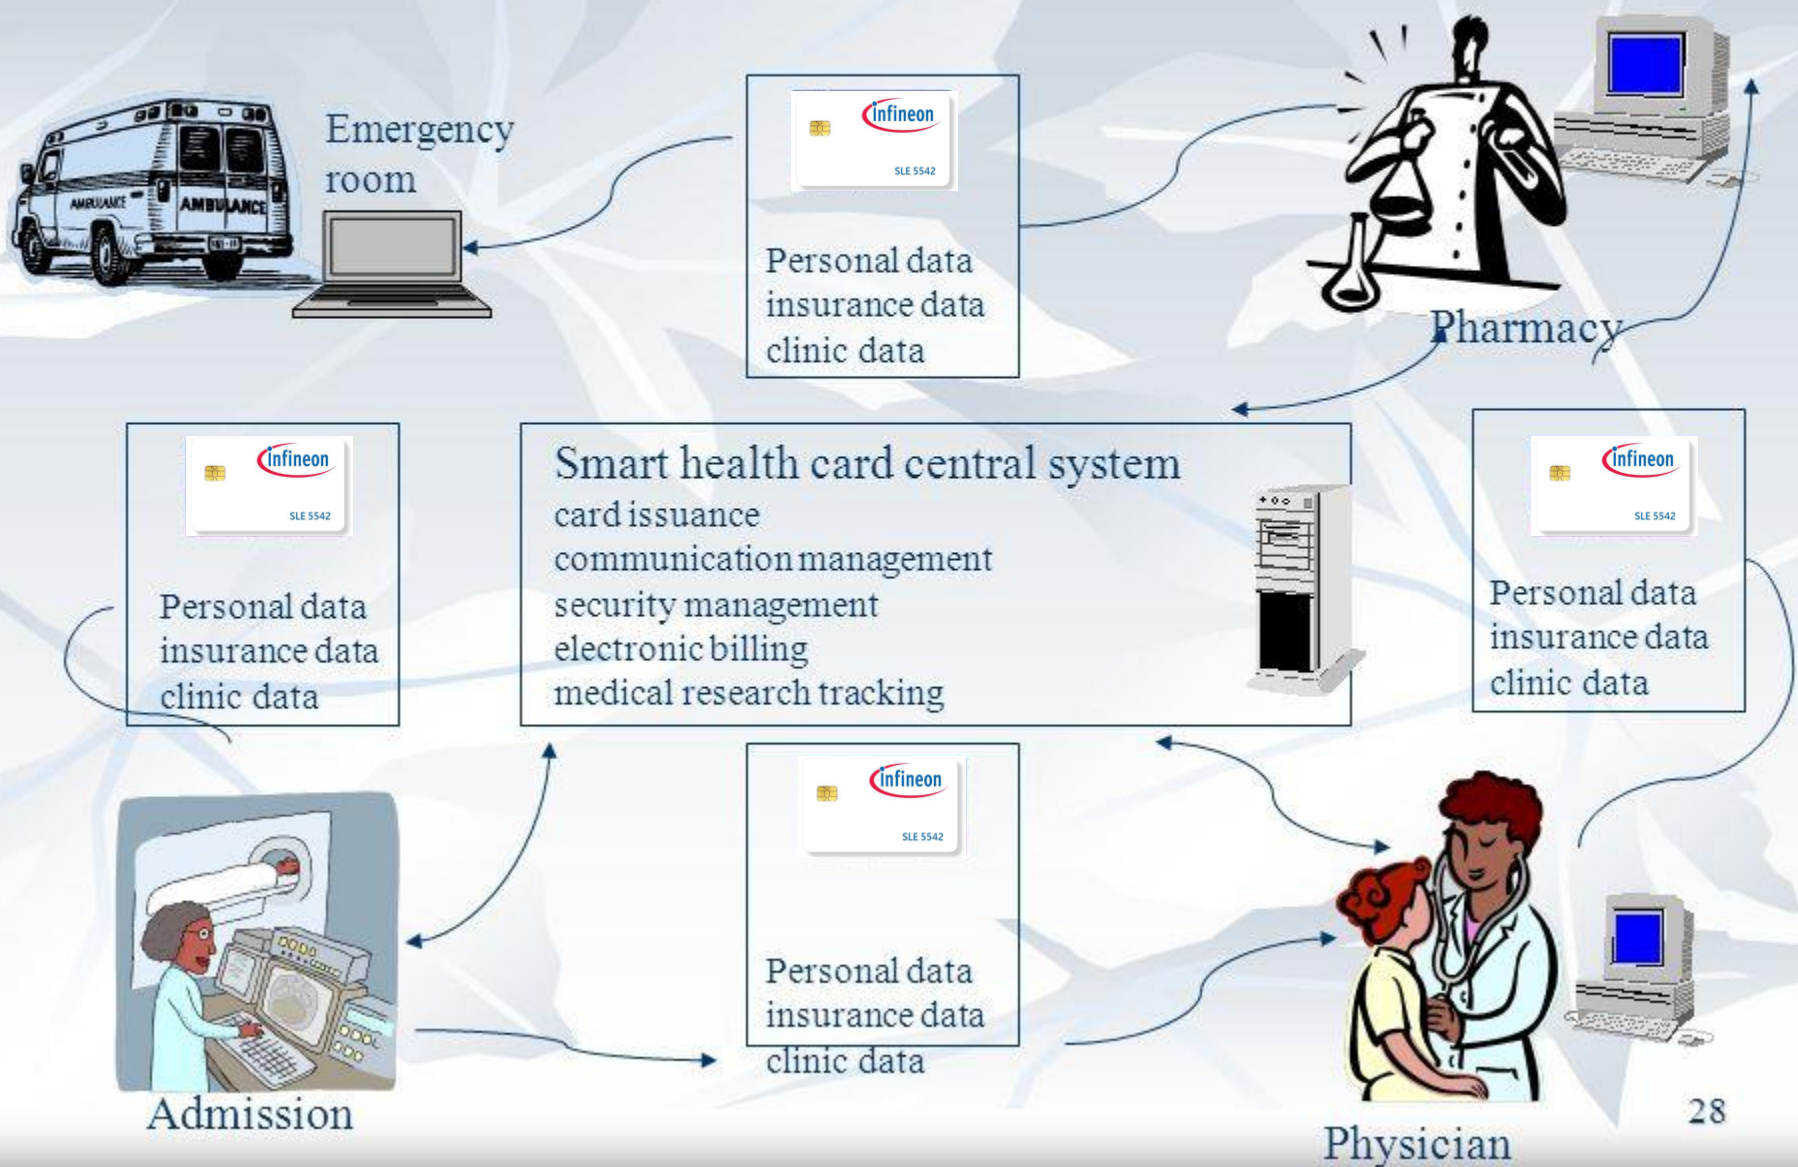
AMBULANCE AMBULANCE

Emergency room

Infineon
SLE 5542

Personal data
insurance data
clinic data

Pharmacy

Infineon
SLE 5542

Personal data
insurance data
clinic data

Smart health card central system
card issuance
communication management
security management
electronic billing
medical research tracking

Infineon
SLE 5542

Personal data
insurance data
clinic data

Infineon
SLE 5542

Personal data
insurance data
clinic data

Admission

Physician

28